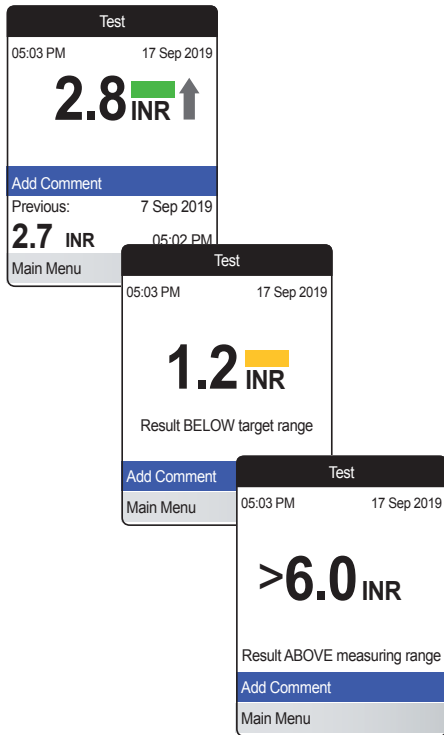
Test
05:03 PM 17 Sep 2019
2.8 INR
Add Comment
Previous: 7 Sep 2019
2.7 INR 05:02 PM
Main Menu

Test
05:03 PM 17 Sep 2019
1.2 INR
Result BELOW target range
Add Comment
Main Menu

Test
05:03 PM 17 Sep 2019
>6.0 INR
Result ABOVE measuring range
Add Comment
Main Menu